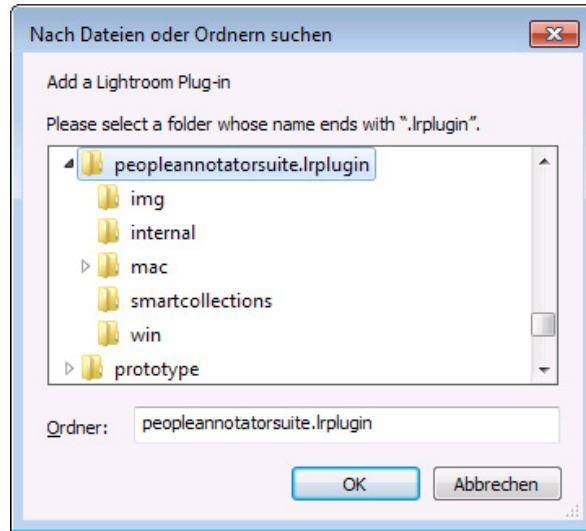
Nach Dateien oder Ordnern suchen

Add a Lightroom Plug-in

Please select a folder whose name ends with ".lrplugin".

peopleannotatorsuite.lrplugin
img
internal
mac
smartcollections
win
prototype

Ordner: peopleannotatorsuite.lrplugin

OK
Abbrechen